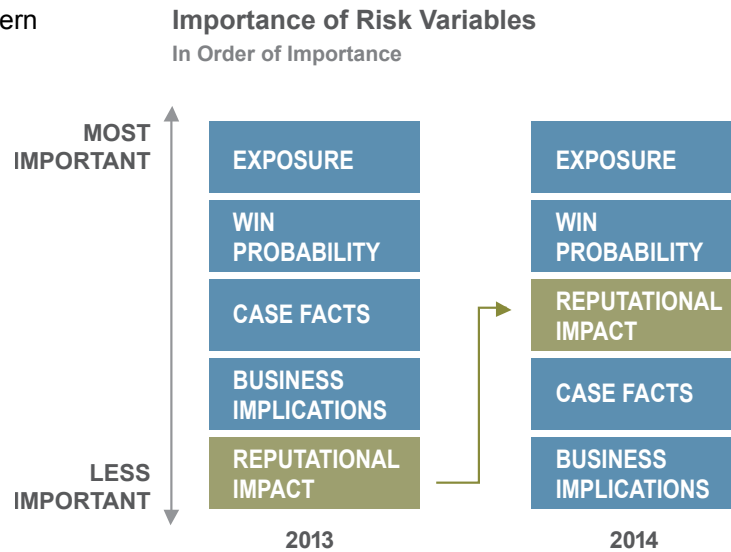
ern

Importance of Risk Variables
In Order of Importance

MOST IMPORTANT

LESS IMPORTANT

EXPOSURE
WIN PROBABILITY
CASE FACTS
BUSINESS IMPLICATIONS
REPUTATIONAL IMPACT

2013

EXPOSURE
WIN PROBABILITY
REPUTATIONAL IMPACT
CASE FACTS
BUSINESS IMPLICATIONS

2014